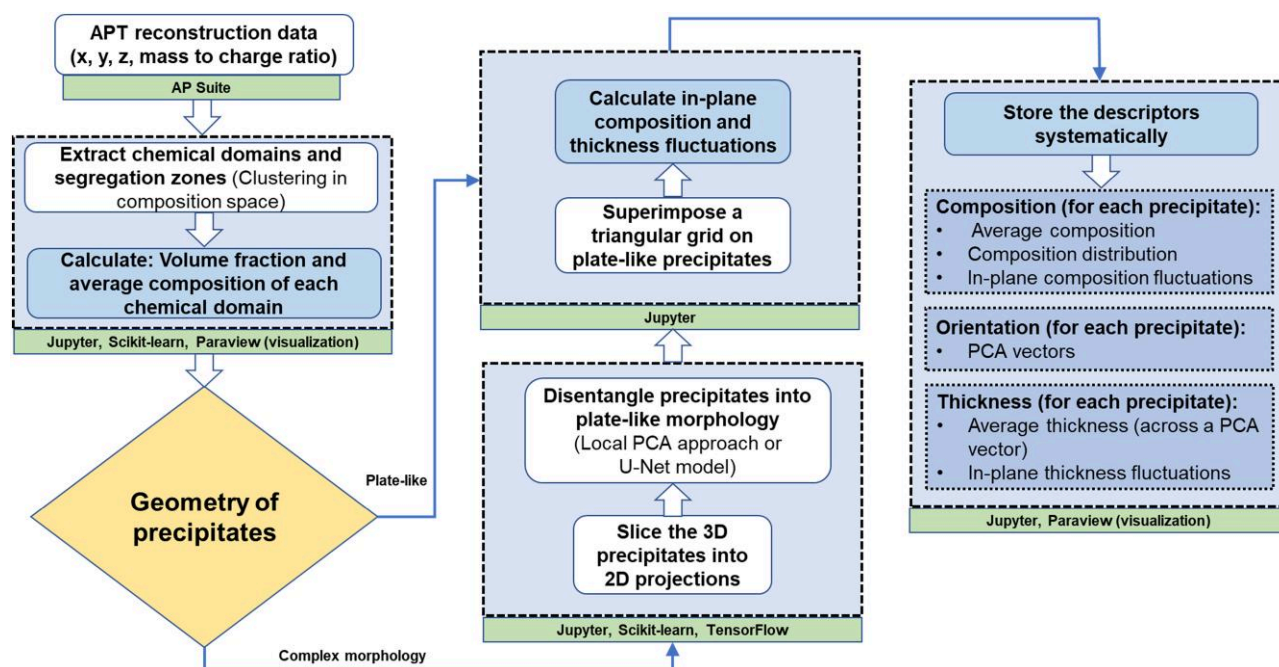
APT reconstruction data (x, y, z, mass to charge ratio)

AP Suite

Extract chemical domains and segregation zones (Clustering in composition space)

Calculate: Volume fraction and average composition of each chemical domain

Jupyter, Scikit-learn, Paraview (visualization)

Geometry of precipitates

Plate-like

Complex morphology

Calculate in-plane composition and thickness fluctuations

Superimpose a triangular grid on plate-like precipitates

Jupyter

Disentangle precipitates into plate-like morphology (Local PCA approach or U-Net model)

Slice the 3D precipitates into 2D projections

Jupyter, Scikit-learn, TensorFlow

Store the descriptors systematically

Composition (for each precipitate):
• Average composition
• Composition distribution
• In-plane composition fluctuations

Orientation (for each precipitate):
• PCA vectors

Thickness (for each precipitate):
• Average thickness (across a PCA vector)
• In-plane thickness fluctuations

Jupyter, Paraview (visualization)